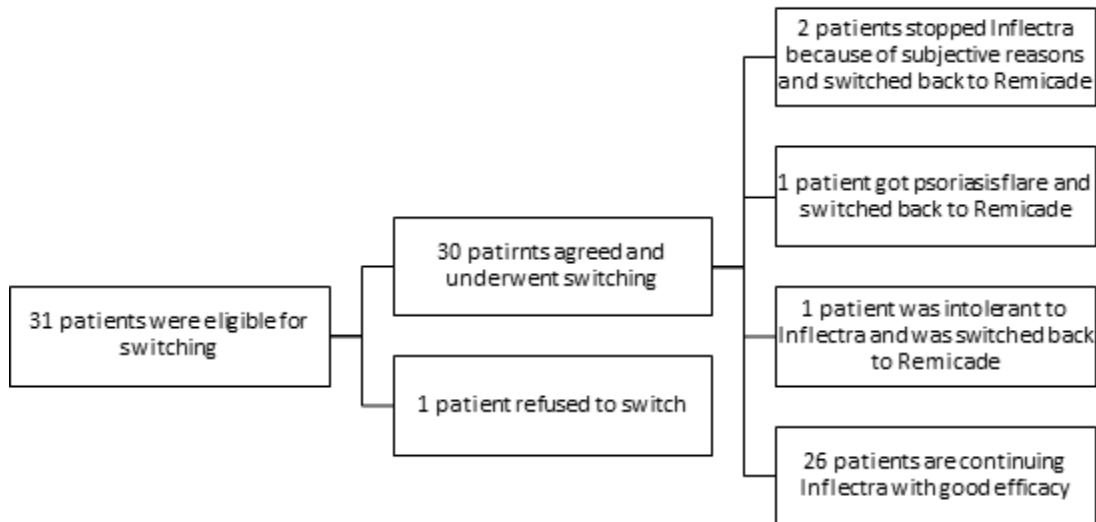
31 patients were eligible for switching

30 patirnts agreed and underwent switching

1 patient refused to switch

2 patients stopped Inflectra because of subjective reasons and switched back to Remicade

1 patient got psoriasisflare and switched back to Remicade

1 patient was intolerant to Inflectra and was switched back to Remicade

26 patients are continuing Inflectra with good efficacy